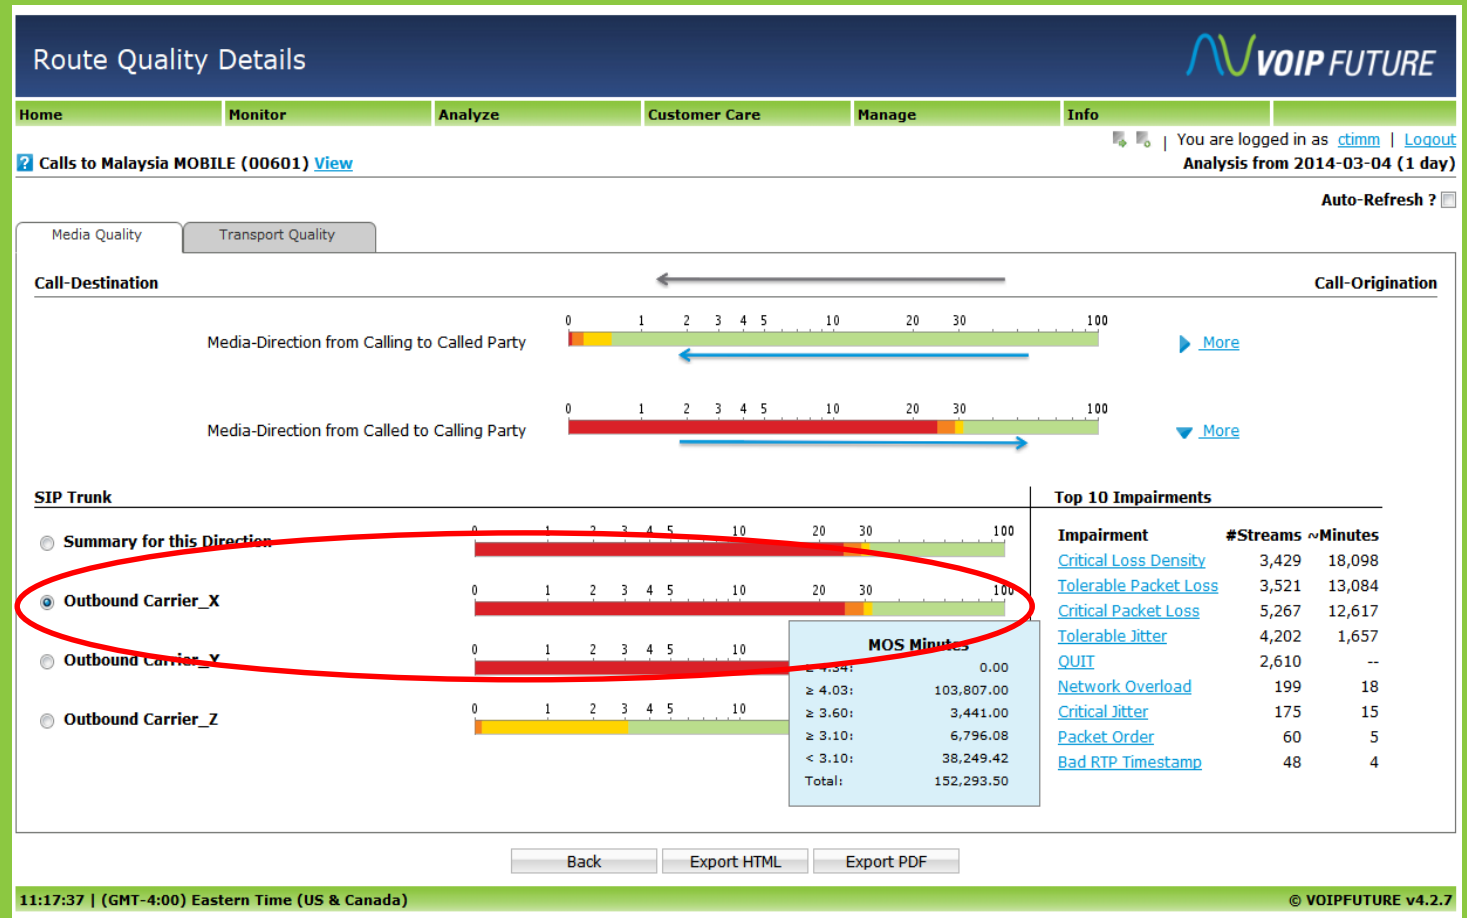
Route Quality Details

VOIP FUTURE

Home | Monitor | Analyze | Customer Care | Manage | Info

| You are logged in as ctimm | Logout

Calls to Malaysia MOBILE (00601) View

Analysis from 2014-03-04 (1 day)

Auto-Refresh ?

Media Quality | Transport Quality

Call-Destination

Call-Origination

0 1 2 3 4 5 10 20 30 100

Media-Direction from Calling to Called Party

More

0 1 2 3 4 5 10 20 30 100

Media-Direction from Called to Calling Party

More

SIP Trunk

Summary for this Direction

0 1 2 3 4 5 10 20 30 100

Outbound Carrier_X

0 1 2 3 4 5 10 20 30 100

Outbound Carrier_Y

0 1 2 3 4 5 10

Outbound Carrier_Z

0 1 2 3 4 5 10

MOS Minutes

| | |
|---|---|
| ≥ 4.34: | 0.00 |
| ≥ 4.03: | 103,807.00 |
| ≥ 3.60: | 3,441.00 |
| ≥ 3.10: | 6,796.08 |
| < 3.10: | 38,249.42 |
| Total: | 152,293.50 |

Top 10 Impairments

| Impairment | #Streams | ~Minutes |
|---|---|---|
| Critical Loss Density | 3,429 | 18,098 |
| Tolerable Packet Loss | 3,521 | 13,084 |
| Critical Packet Loss | 5,267 | 12,617 |
| Tolerable Jitter | 4,202 | 1,657 |
| QUIT | 2,610 | -- |
| Network Overload | 199 | 18 |
| Critical Jitter | 175 | 15 |
| Packet Order | 60 | 5 |
| Bad RTP Timestamp | 48 | 4 |

Back | Export HTML | Export PDF

11:17:37 | (GMT-4:00) Eastern Time (US & Canada)

© VOIPFUTURE v4.2.7